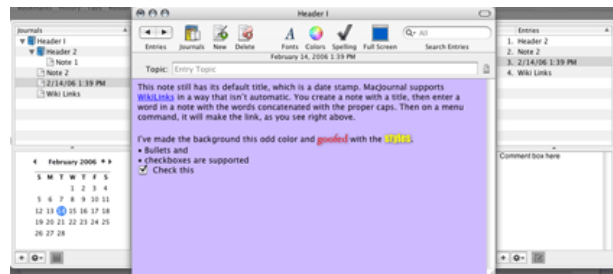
Header 1

Entries Journals New Delete Fonts Colors Spelling Full Screen Search Entries

Q- All

February 14, 2006 1:39 PM

Topic: Entry Topic

Journals
Header 1
Header 2
Note 1
Note 2
2/14/06 1:39 PM
Wiki Links

February 2006

| S | M | T | W | T | F | S |
|---|---|---|---|---|---|---|
| | | | 1 | 2 | 3 | 4 |
| 5 | 6 | 7 | 8 | 9 | 10 | 11 |
| 12 | 13 | 14 | 15 | 16 | 17 | 18 |
| 19 | 20 | 21 | 22 | 23 | 24 | 25 |
| 26 | 27 | 28 | | | | |

This note still has its default title, which is a date stamp. MacJournal supports WikiLinks in a way that isn't automatic. You create a note with a title, then enter a word in a note with the words concatenated with the proper caps. Then on a menu command, it will make the link, as you see right above.

I've made the background this odd color and goofed with the styles.
• Bullets and
• checkboxes are supported
Check this

Entries
1. Header 2
2. Note 2
3. 2/14/06 1:39 PM
4. Wiki Links

Comment box here